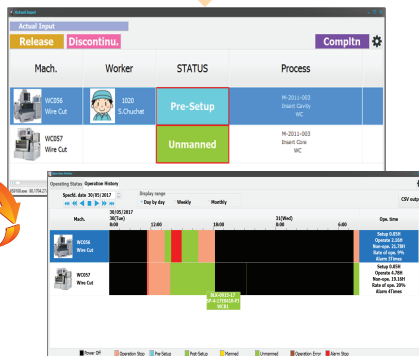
Actual Input

Actual Input

Release Discontinu. Compltn

| Mach. | Worker | STATUS | Process |
|---|---|---|---|
| WC056 Wire Cut | 1020 S.Chuchat | Pre-Setup | M-2011-003 Insert Cavity WC |
| WC057 Wire Cut | | Unmanned | M-2011-003 Insert Core WC |

Operating Status Operation History

Specfd. date 30/01/2017 Display range Day by day Weekly Monthly CSV outp

| Mach. | 30/01/2017 30(Tue) 8:00 12:00 18:00 | 31(Wed) 0:00 6:00 | Ope. time |
|---|---|---|---|
| WC056 Wire Cut | | | Setup 0.85H Operate 2.60H Non-ope. 21.78H Rate of ope. 9% Alarm 37times |
| WC057 Wire Cut | SLB-0615-17 SP-R-170418-01 WCB1 | | Setup 0.85H Operate 4.70H Non-ope. 19.18H Rate of ope. 20% Alarm 47times |

Power Off Operation Stop Pre-Setup Post-Setup Manned Unmanned Operation Error Alarm Stop